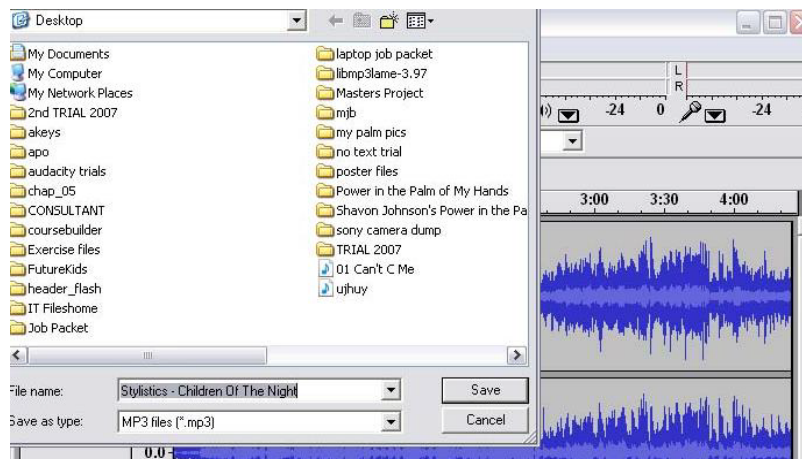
Desktop

My Documents
My Computer
My Network Places
2nd TRIAL 2007
akeys
apo
audacity trials
chap_05
CONSULTANT
coursebuilder
Exercise files
FutureKids
header_flash
IT Fileshome
Job Packet

laptop job packet
libmp3lame-3.97
Masters Project
mjb
my palm pics
no text trial
poster files
Power in the Palm of My Hands
Shavon Johnson's Power in the Pa
sony camera dump
TRIAL 2007
01 Can't C Me
ujhuy

File name: Stylistics - Children Of The Night
Save as type: MP3 files (*.mp3)
Save
Cancel

L
R
-24 0 -24
3:00 3:30 4:00
0.0